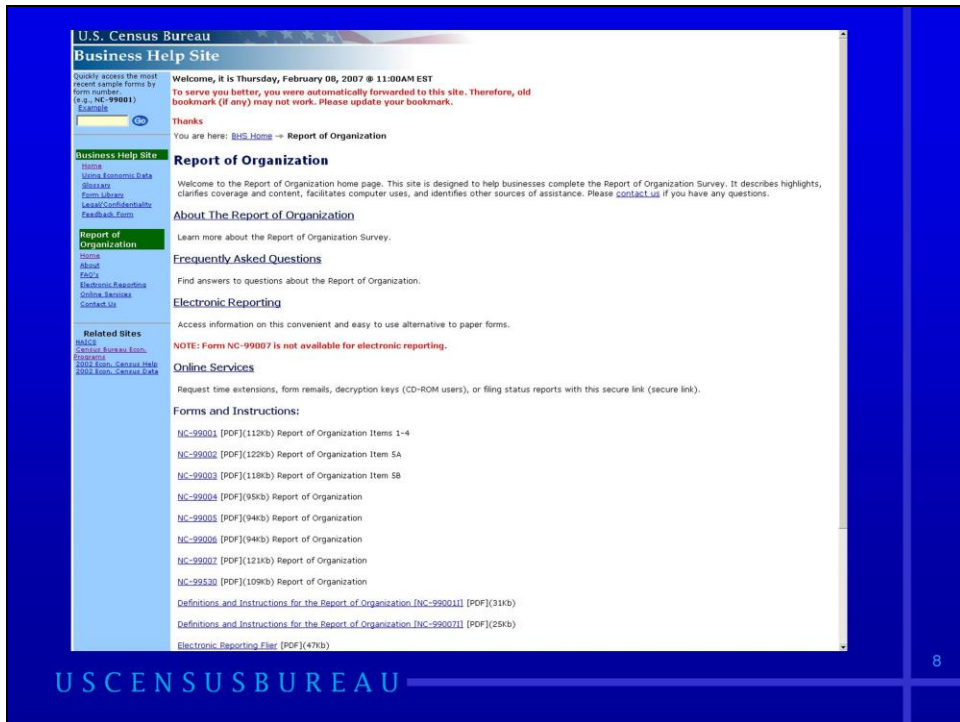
U.S. Census Bureau
Business Help Site

Quickly access the most recent sample forms by form number. (e.g., NC-99001)
Example
Go

Business Help Site
Home
Using Economic Data
Glossary
Form Library
Legal/Confidentiality
Feedback Form

Report of Organization
Home
About
FAQ's
Electronic Reporting
Online Services
Contact Us

Related Sites
NAICS
Census Bureau Econ. Programs
2002 Econ. Census Help
2002 Econ. Census Data

Welcome, it is Thursday, February 08, 2007 @ 11:00AM EST
To serve you better, you were automatically forwarded to this site. Therefore, old bookmark (if any) may not work. Please update your bookmark.

Thanks

You are here: BHS Home → Report of Organization

Report of Organization

Welcome to the Report of Organization home page. This site is designed to help businesses complete the Report of Organization Survey. It describes highlights, clarifies coverage and content, facilitates computer uses, and identifies other sources of assistance. Please contact us if you have any questions.

About The Report of Organization

Learn more about the Report of Organization Survey.

Frequently Asked Questions

Find answers to questions about the Report of Organization.

Electronic Reporting

Access information on this convenient and easy to use alternative to paper forms.

NOTE: Form NC-99007 is not available for electronic reporting.

Online Services

Request time extensions, form remails, decryption keys (CD-ROM users), or filing status reports with this secure link (secure link).

Forms and Instructions:

NC-99001 [PDF](112Kb) Report of Organization Items 1-4

NC-99002 [PDF](122Kb) Report of Organization Item 5A

NC-99003 [PDF](118Kb) Report of Organization Item 5B

NC-99004 [PDF](95Kb) Report of Organization

NC-99005 [PDF](94Kb) Report of Organization

NC-99006 [PDF](94Kb) Report of Organization

NC-99007 [PDF](121Kb) Report of Organization

NC-99530 [PDF](109Kb) Report of Organization

Definitions and Instructions for the Report of Organization [NC-99001I] [PDF](31Kb)

Definitions and Instructions for the Report of Organization [NC-99007I] [PDF](25Kb)

Electronic Reporting Flier [PDF](47Kb)

USCENSUSBUREAU

8